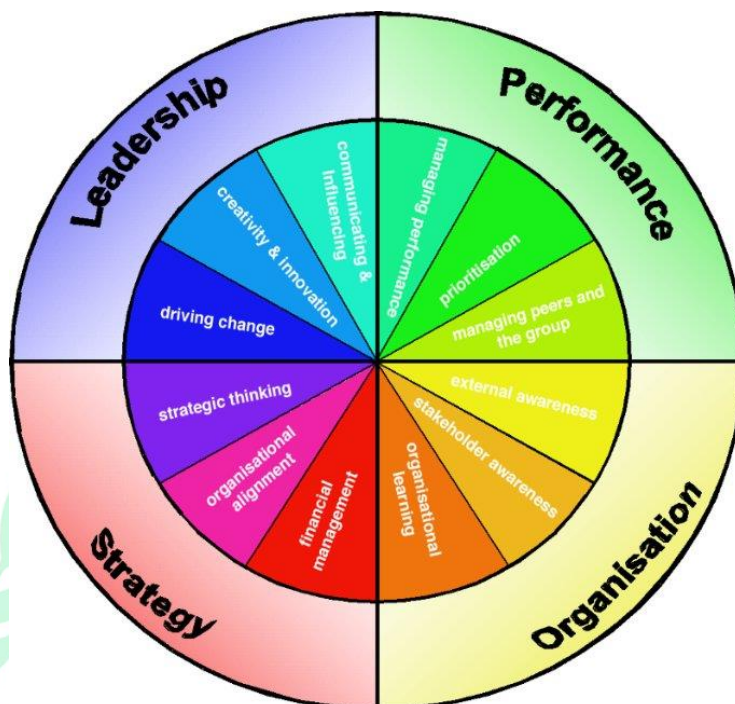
Leadership

Performance

driving change

creativity & innovation

communicating & influencing

managing performance

prioritisation

managing peers and the group

external awareness

stakeholder awareness

organisational learning

financial management

organisational alignment

strategic thinking

Strategy

Organisation